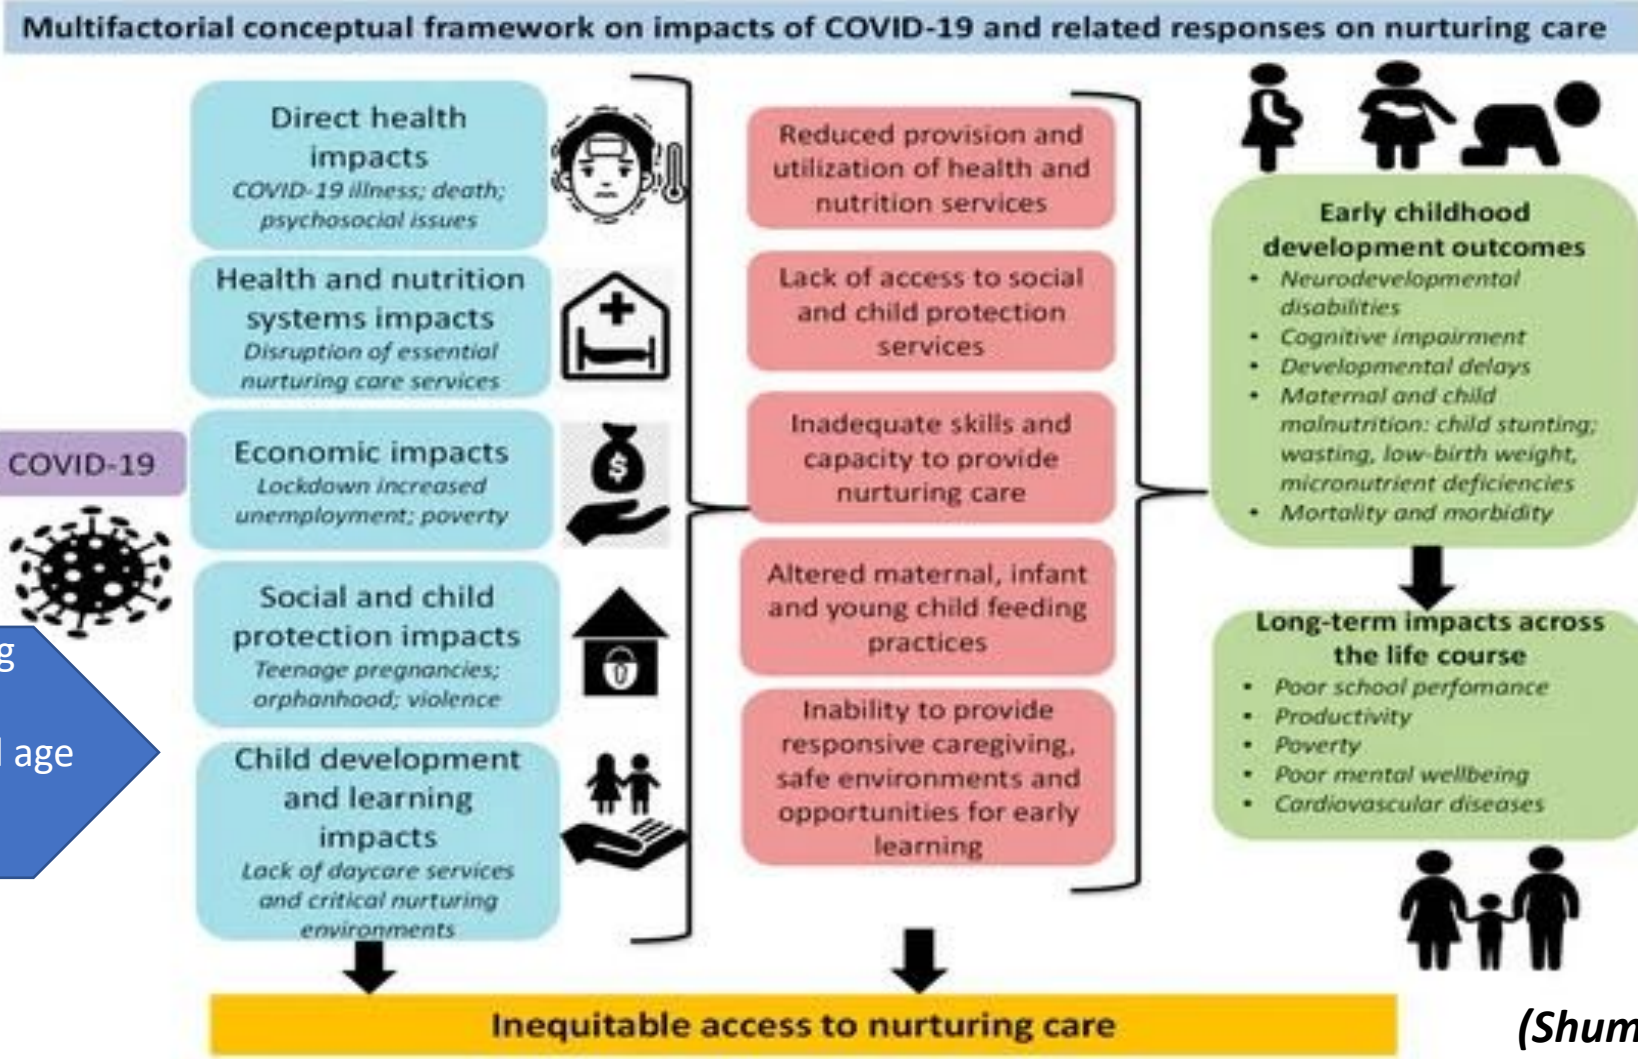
Multifactorial conceptual framework on impacts of COVID-19 and related responses on nurturing care

COVID-19

g

age

Direct health impacts
COVID-19 illness; death; psychosocial issues

Health and nutrition systems impacts
Disruption of essential nurturing care services

Economic impacts
Lockdown increased unemployment; poverty

Social and child protection impacts
Teenage pregnancies; orphanhood; violence

Child development and learning impacts
Lack of daycare services and critical nurturing environments

Reduced provision and utilization of health and nutrition services

Lack of access to social and child protection services

Inadequate skills and capacity to provide nurturing care

Altered maternal, infant and young child feeding practices

Inability to provide responsive caregiving, safe environments and opportunities for early learning

Early childhood development outcomes
• Neurodevelopmental disabilities
• Cognitive impairment
• Developmental delays
• Maternal and child malnutrition: child stunting; wasting, low-birth weight, micronutrient deficiencies
• Mortality and morbidity

Long-term impacts across the life course
• Poor school perfomance
• Productivity
• Poverty
• Poor mental wellbeing
• Cardiovascular diseases

Inequitable access to nurturing care

(Shum